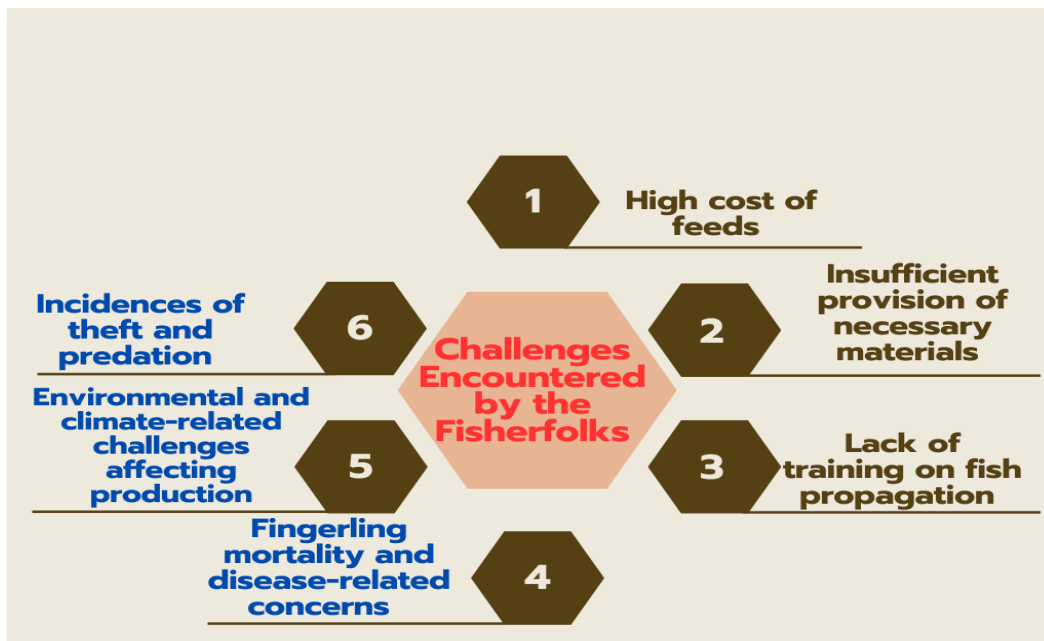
Challenges Encountered by the Fisherfolks

1

High cost of feeds

2

Insufficient provision of necessary materials

3

Lack of training on fish propagation

4

Fingerling mortality and disease-related concerns

5

Environmental and climate-related challenges affecting production

6

Incidences of theft and predation